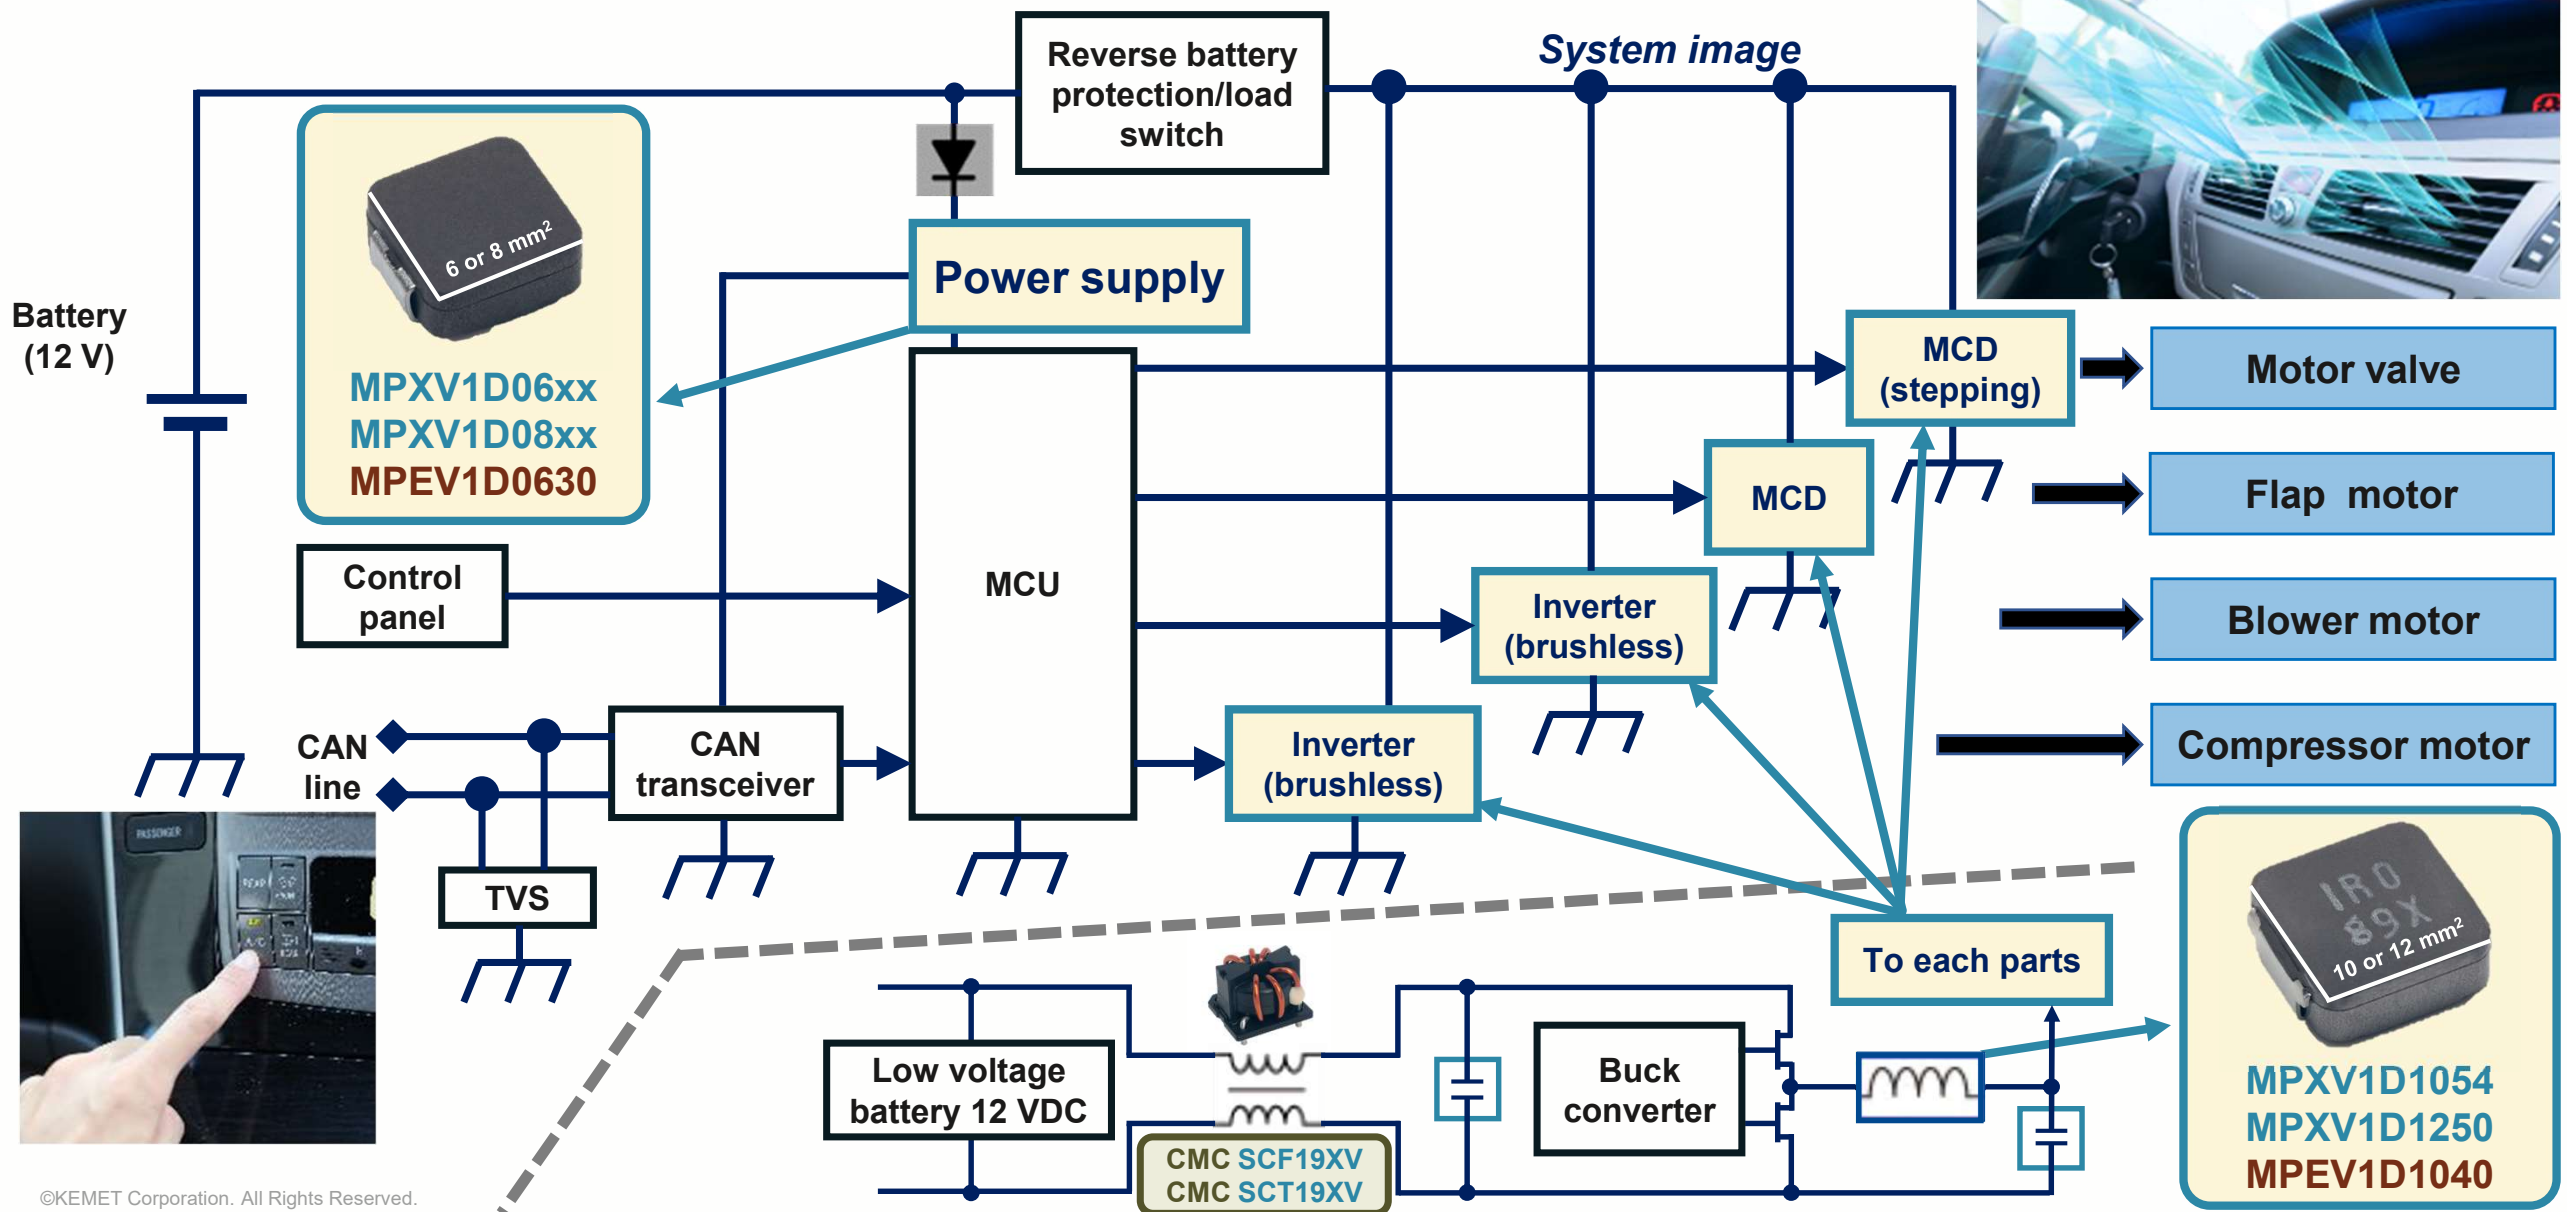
System image

Reverse battery protection/load switch

Battery (12 V)

6 or 8 mm²

MPXV1D06xx
MPXV1D08xx
MPEV1D0630

Power supply

MCU

Control panel

CAN line

CAN transceiver

TVS

MCD (stepping)

Motor valve

MCD

Flap motor

Inverter (brushless)

Blower motor

Inverter (brushless)

Compressor motor

To each parts

10 or 12 mm²

MPXV1D1054
MPXV1D1250
MPEV1D1040

Low voltage battery 12 VDC

CMC SCF19XV
CMC SCT19XV

Buck converter

©KEMET Corporation. All Rights Reserved.